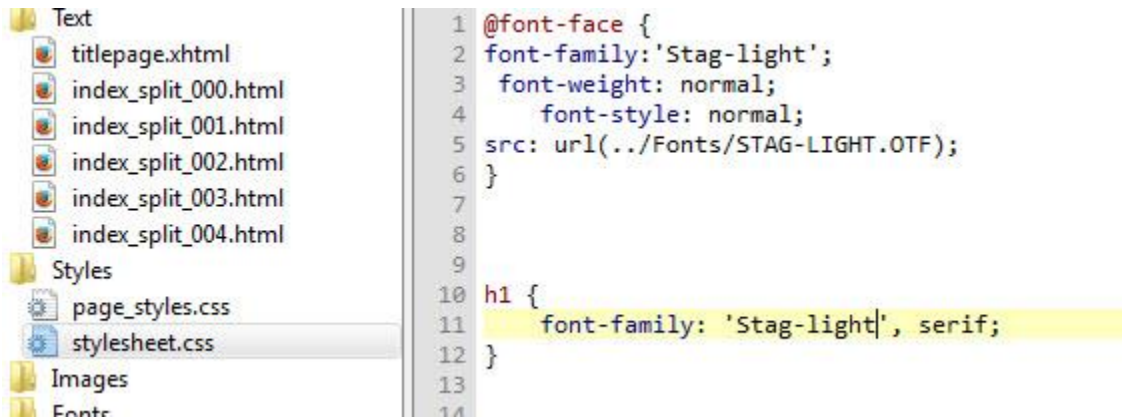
Text
titlepage.xhtml
index_split_000.html
index_split_001.html
index_split_002.html
index_split_003.html
index_split_004.html
Styles
page_styles.css
stylesheet.css
Images
Fonts

1 @font-face {
2 font-family:'Stag-light';
3 font-weight: normal;
4 font-style: normal;
5 src: url(../Fonts/STAG-LIGHT.OTF);
6 }
7
8
9
10 h1 {
11 font-family: 'Stag-light', serif;
12 }
13
14